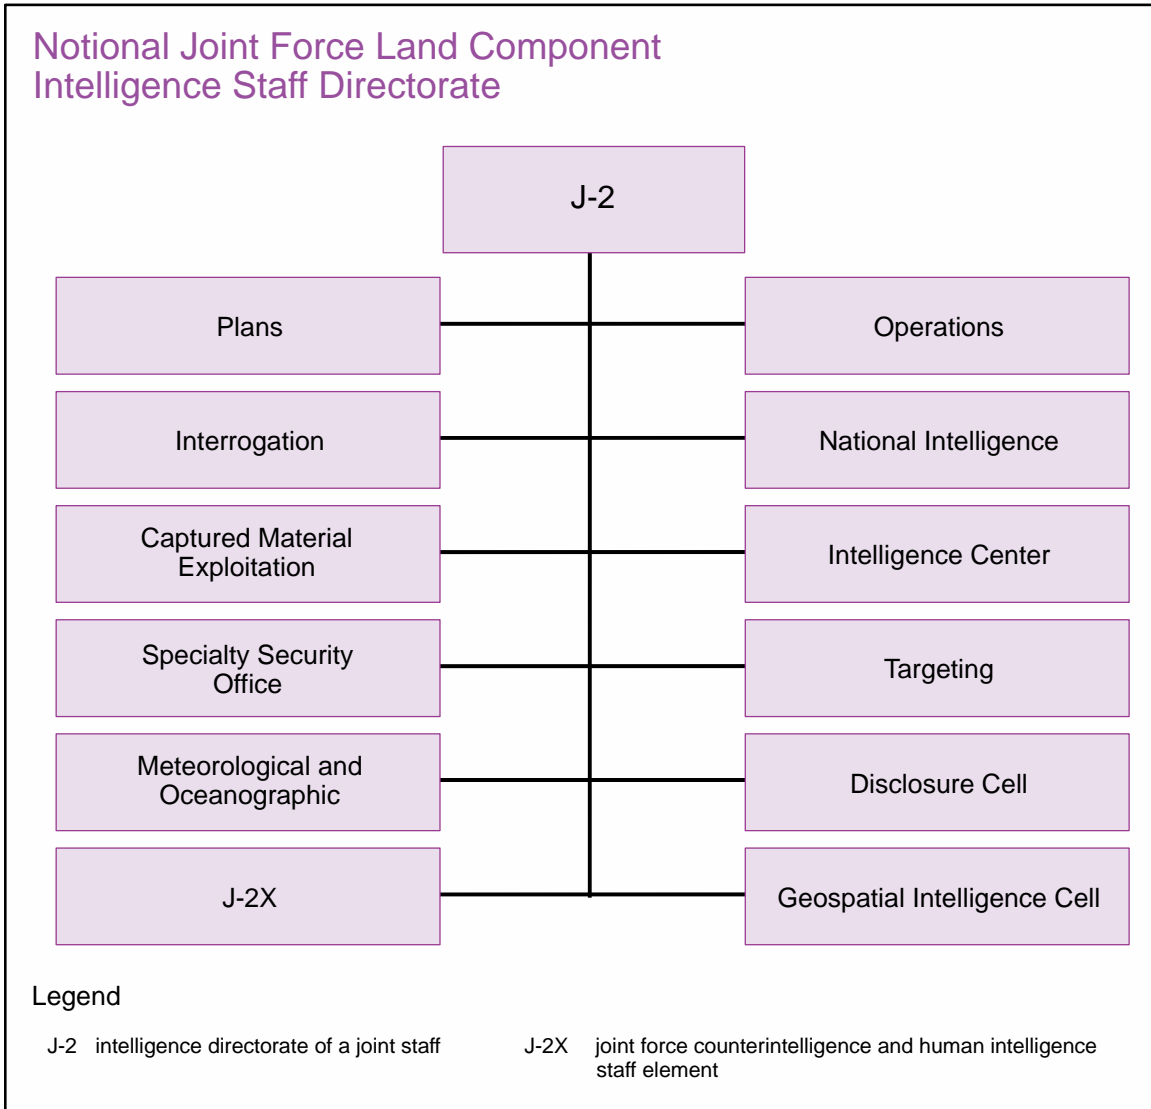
Notional Joint Force Land Component Intelligence Staff Directorate

J-2

Plans

Operations

Interrogation

National Intelligence

Captured Material Exploitation

Intelligence Center

Specialty Security Office

Targeting

Meteorological and Oceanographic

Disclosure Cell

J-2X

Geospatial Intelligence Cell

Legend

J-2 intelligence directorate of a joint staff

J-2X joint force counterintelligence and human intelligence staff element